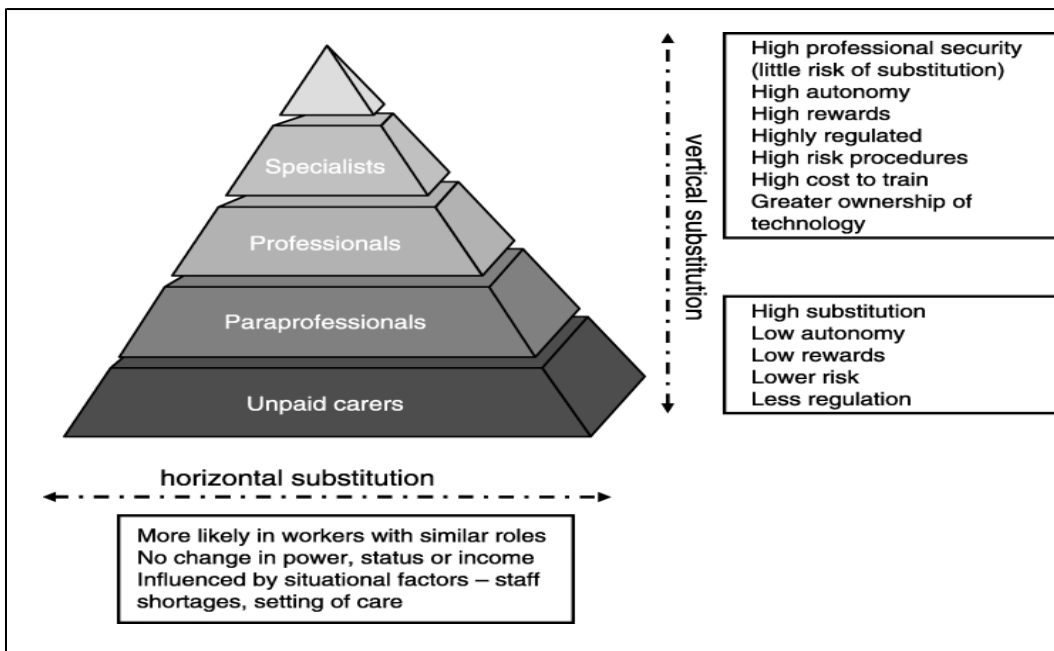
Specialists
Professionals
Paraprofessionals
Unpaid carers

vertical substitution

High professional security (little risk of substitution)
High autonomy
High rewards
Highly regulated
High risk procedures
High cost to train
Greater ownership of technology

High substitution
Low autonomy
Low rewards
Lower risk
Less regulation

horizontal substitution

More likely in workers with similar roles
No change in power, status or income
Influenced by situational factors – staff shortages, setting of care